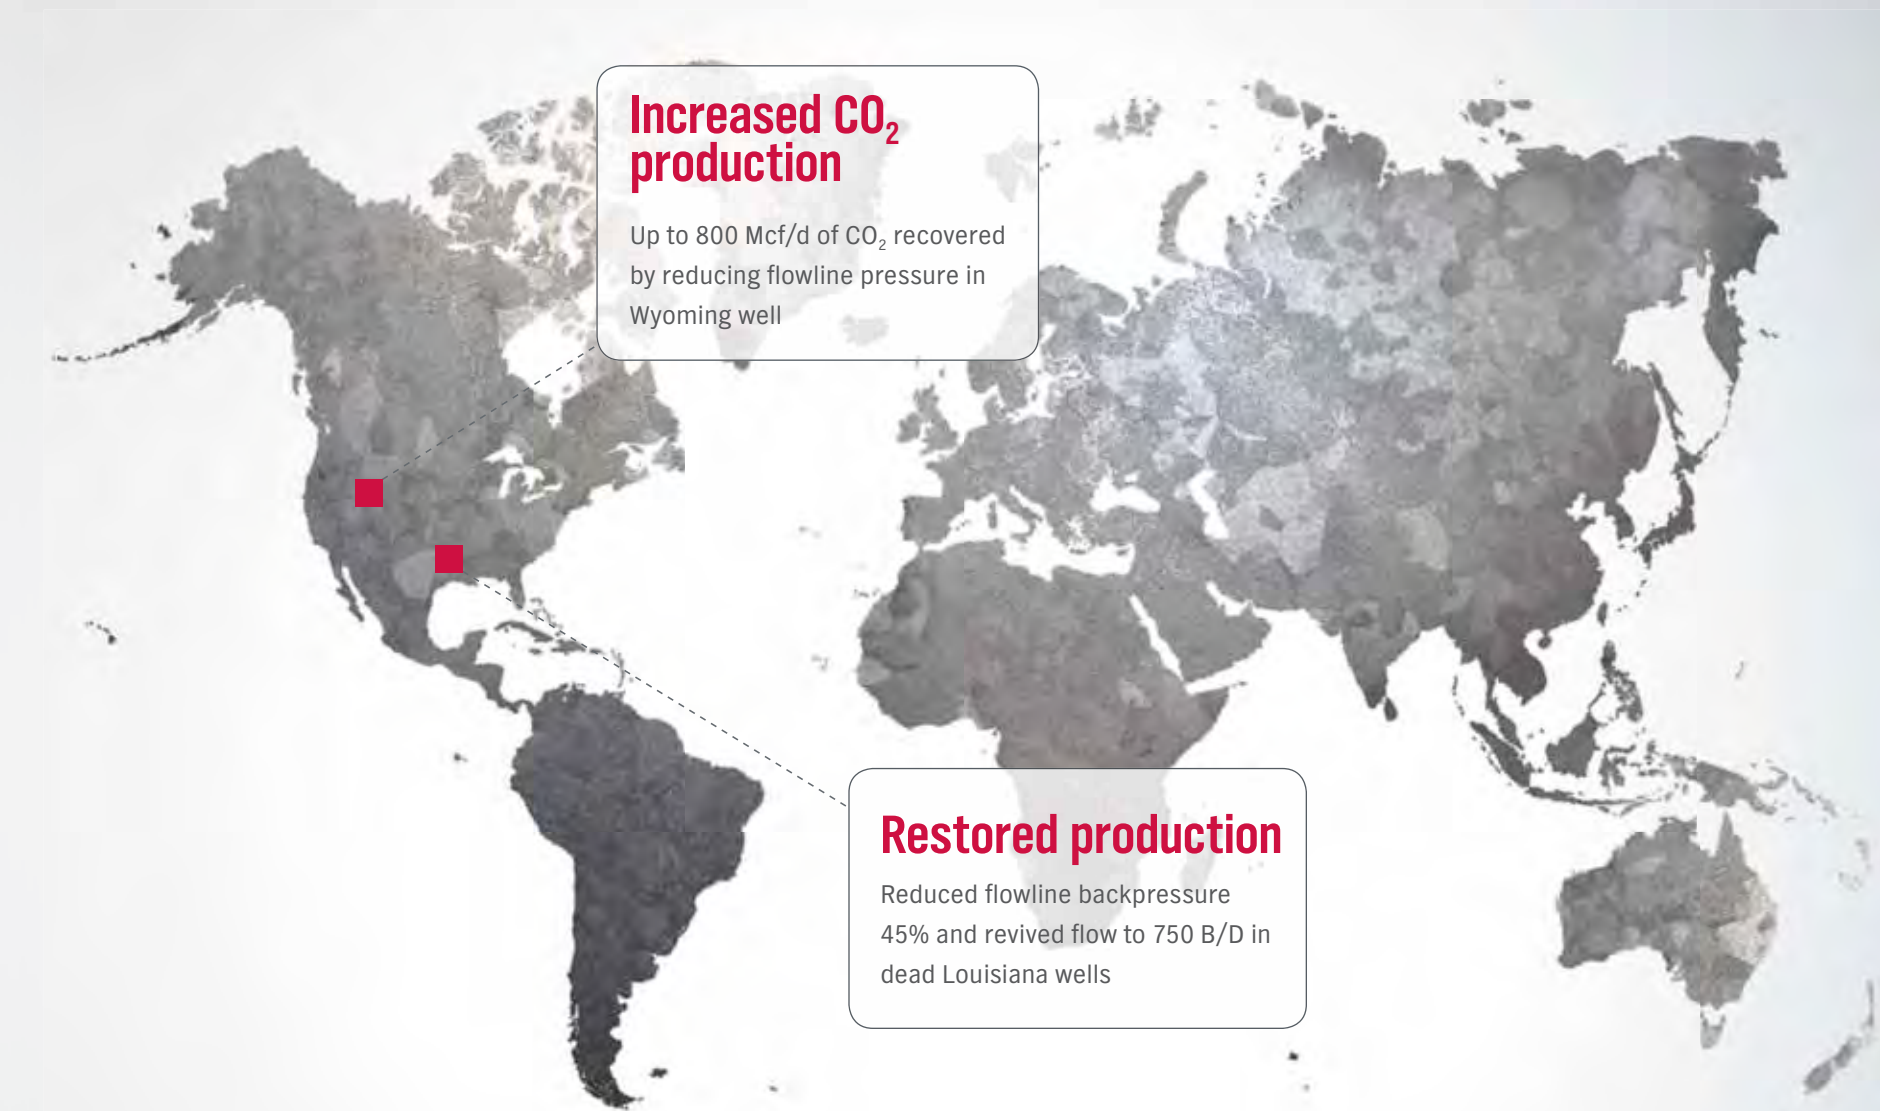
Increased $CO_2$ production

Up to 800 Mcf/d of $CO_2$ recovered by reducing flowline pressure in Wyoming well

Restored production

Reduced flowline backpressure 45% and revived flow to 750 B/D in dead Louisiana wells